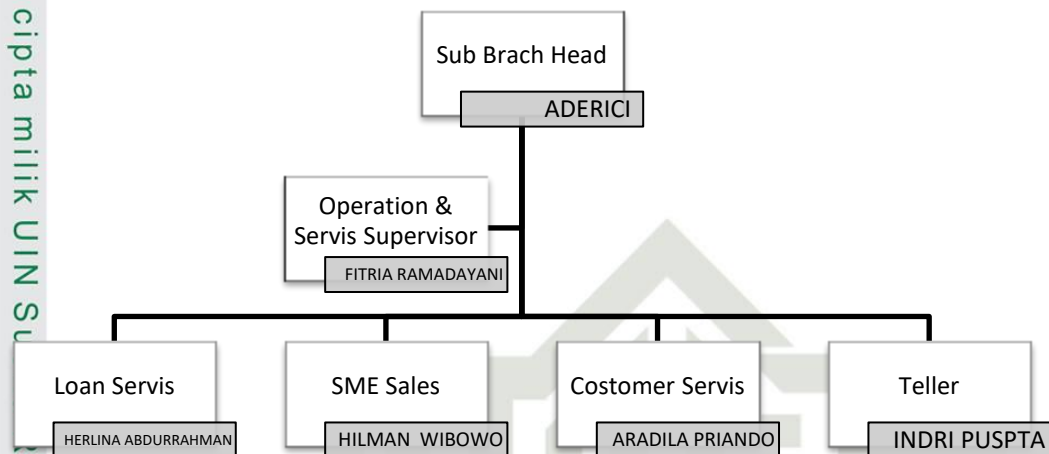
cipta milik UIN Su

Sub Brach Head
ADERICI

Operation & Servis Supervisor
FITRIA RAMADAYANI

Loan Servis
HERLINA ABDURRAHMAN

SME Sales
HILMAN WIBOWO

Costomer Servis
ARADILA PRIANDO

Teller
INDRI PUSPTA